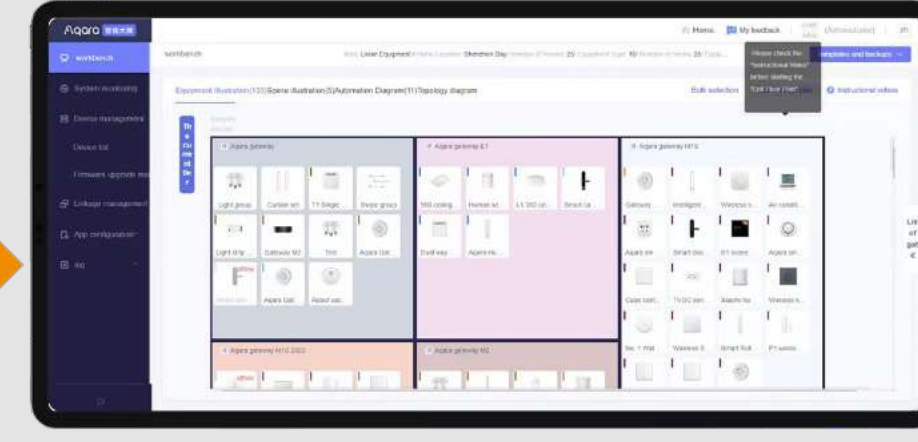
Aqara

workbench

System monitoring

Device management

Device list

Firmware upgrade m

Linkage management

App configuration

log

workbench

Shenzhen Day

Home

My feedback

Please check the "Instructional Video" before starting the "first use"!

templates and backups

Equipment Illustration(133) Scene illustration(5) Automation Diagram(11) Topology diagram

Bulk selection

Instructional videos

Aqara gateway

Aqara gateway E1

Aqara gateway M1S

Light group

Curtain wir

T1 Single

Swipe group

Mill ceiling

Human se

LT 360 ce

Smart sw

Gateway

Intelligent

Wireless s

Air condit

Light strip

Gateway M2

Aqara Gat

Dual way

Aqara mo

Aqara sw

Smart doo

P1 scene

Aqara sm

Aqara Gat

Aqara sm

Cube cont

Xiaomi ho

Wireless s

Wireless S

Smart Bull

P1 senso

Aqara gateway M1S 2022

Aqara gateway M2